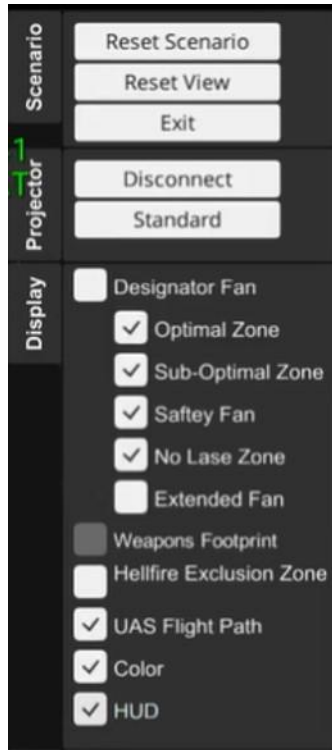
Scenario

Reset Scenario

Reset View

Exit

Projector

Disconnect

Standard

Display

Designator Fan

Optimal Zone

Sub-Optimal Zone

Saftey Fan

No Lase Zone

Extended Fan

Weapons Footprint

Hellfire Exclusion Zone

UAS Flight Path

Color

HUD